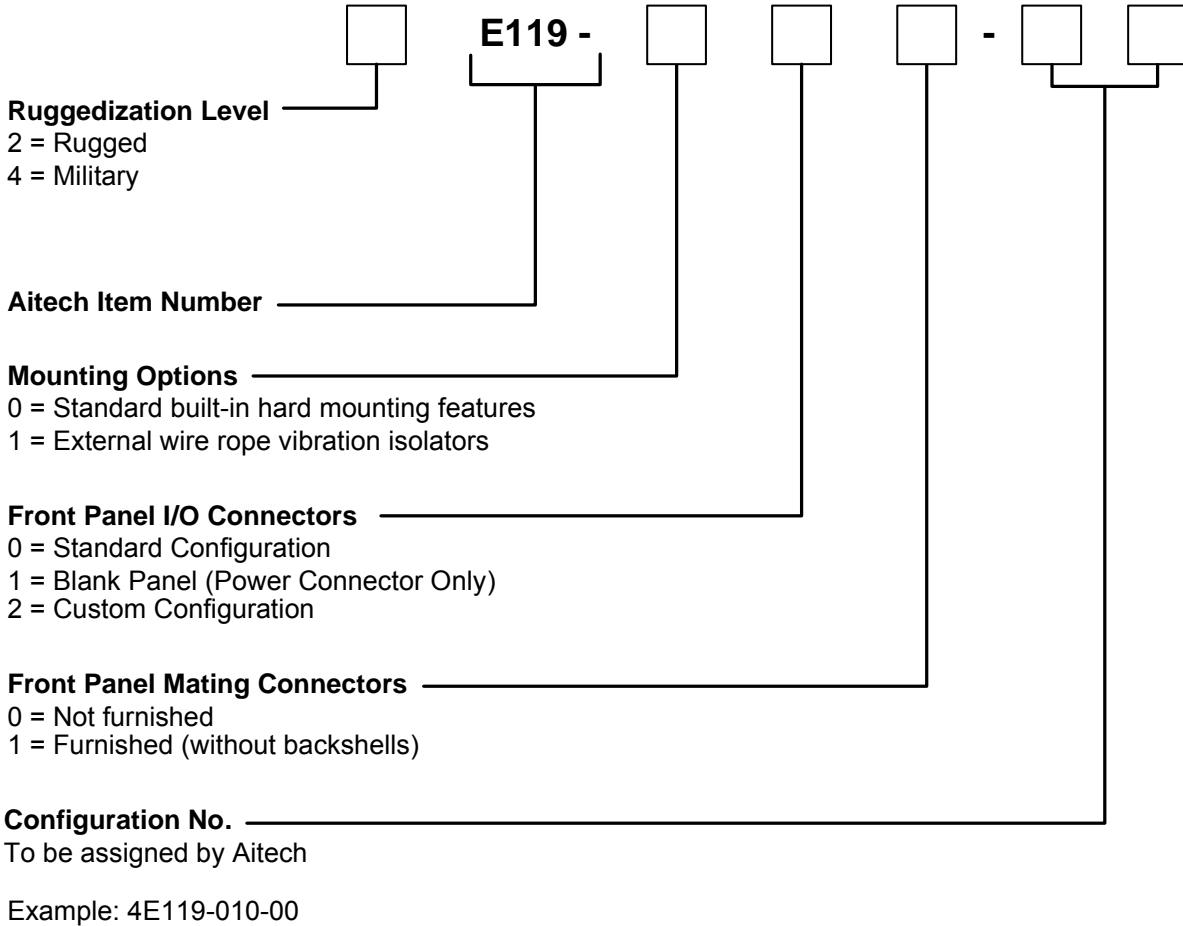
E119 -

-

**Ruggedization Level**
2 = Rugged
4 = Military

**Aitech Item Number**

**Mounting Options**
0 = Standard built-in hard mounting features
1 = External wire rope vibration isolators

**Front Panel I/O Connectors**
0 = Standard Configuration
1 = Blank Panel (Power Connector Only)
2 = Custom Configuration

**Front Panel Mating Connectors**
0 = Not furnished
1 = Furnished (without backshells)

**Configuration No.**
To be assigned by Aitech

Example: 4E119-010-00